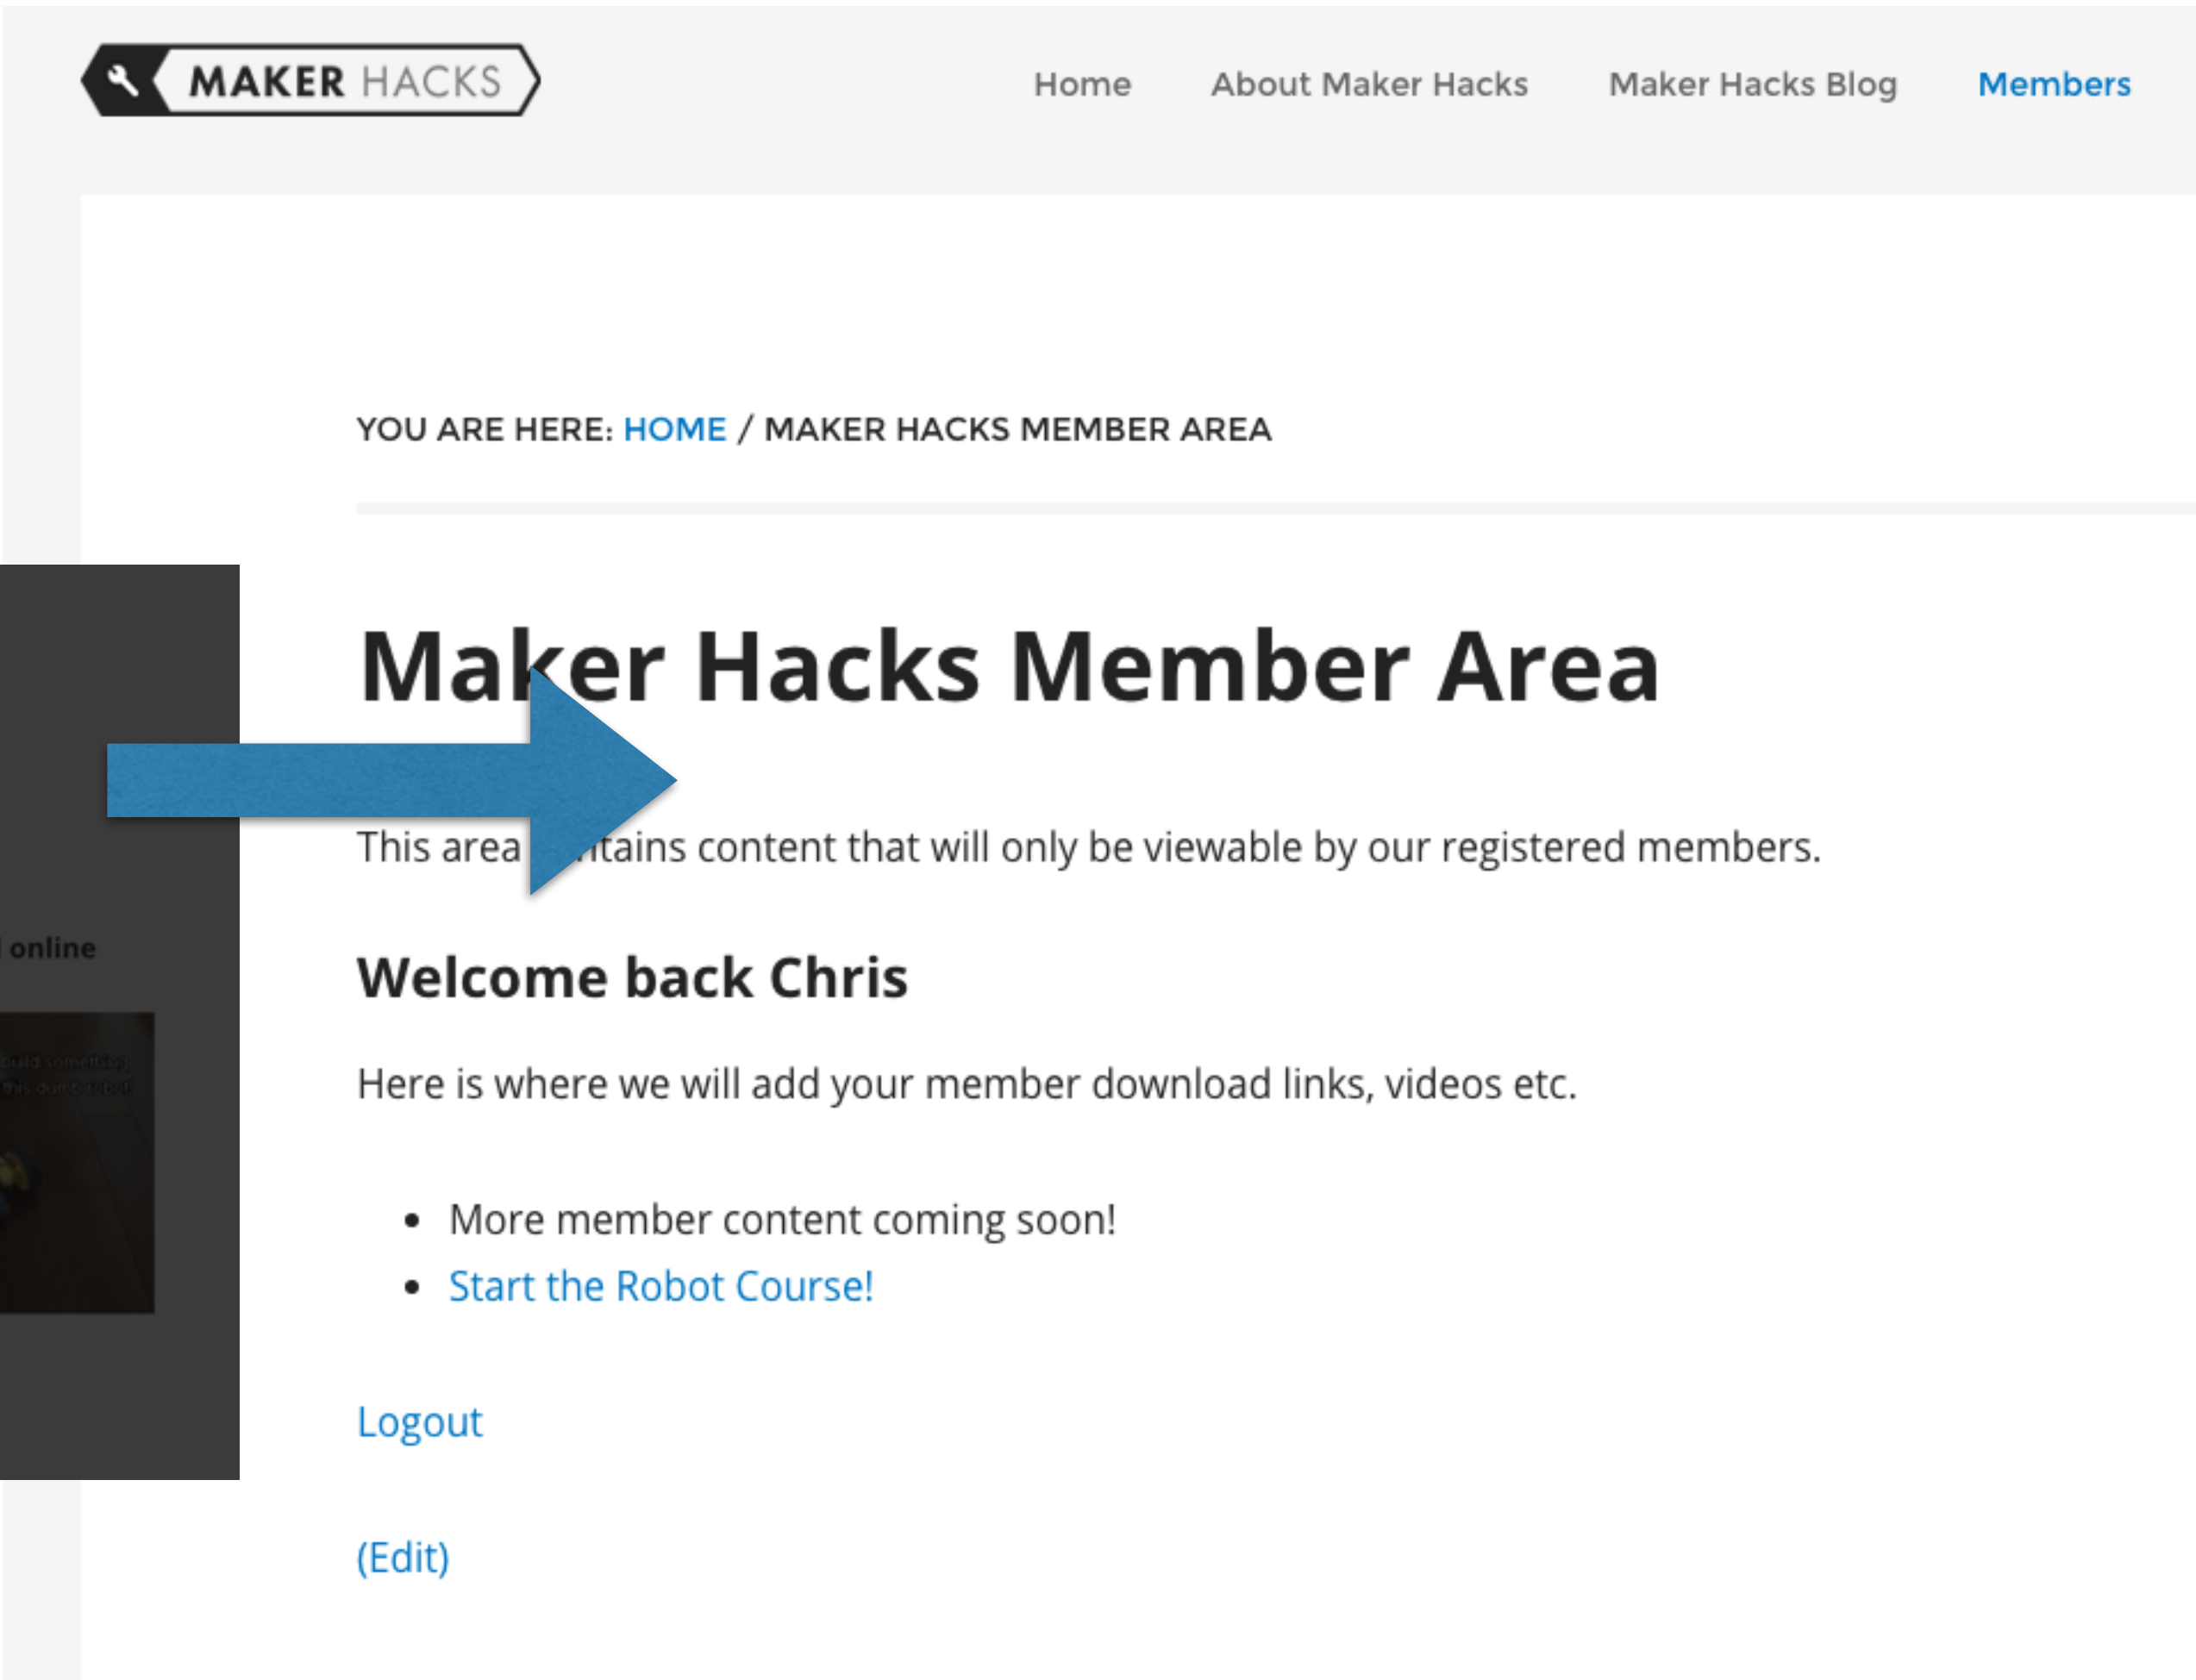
MAKER HACKS

Home About Maker Hacks Maker Hacks Blog Members

YOU ARE HERE: HOME / MAKER HACKS MEMBER AREA

Maker Hacks Member Area

This area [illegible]tains content that will only be viewable by our registered members.

online

Welcome back Chris

Here is where we will add your member download links, videos etc.

- More member content coming soon!
- Start the Robot Course!

Logout

(Edit)